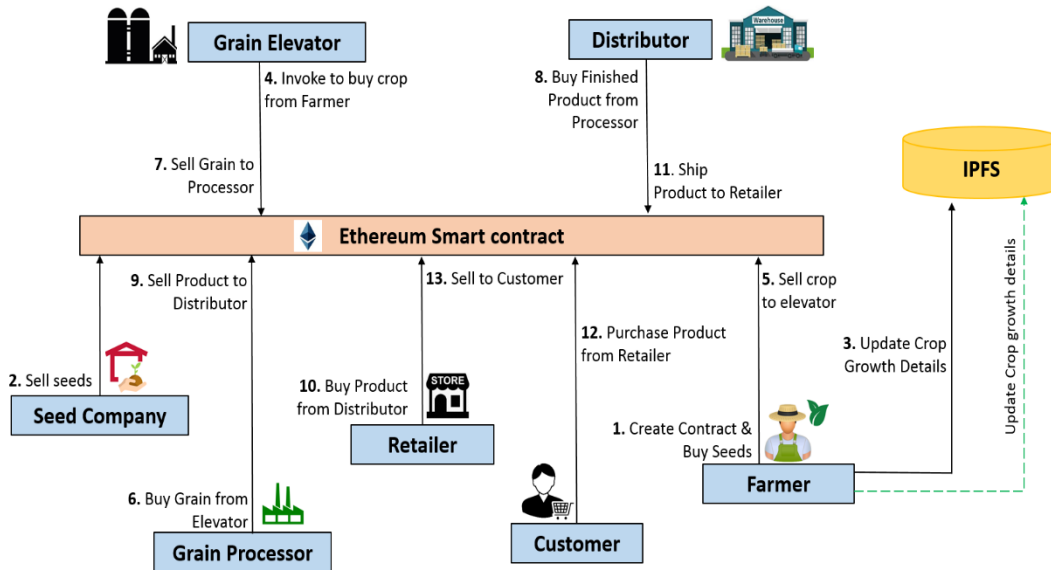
Grain Elevator

4. Invoke to buy crop from Farmer

7. Sell Grain to Processor

Distributor

Warehouse

8. Buy Finished Product from Processor

11. Ship Product to Retailer

IPFS

Ethereum Smart contract

9. Sell Product to Distributor

13. Sell to Customer

5. Sell crop to elevator

12. Purchase Product from Retailer

3. Update Crop Growth Details

Update Crop growth details

2. Sell seeds

Seed Company

10. Buy Product from Distributor

STORE

Retailer

1. Create Contract & Buy Seeds

Farmer

6. Buy Grain from Elevator

Grain Processor

Customer